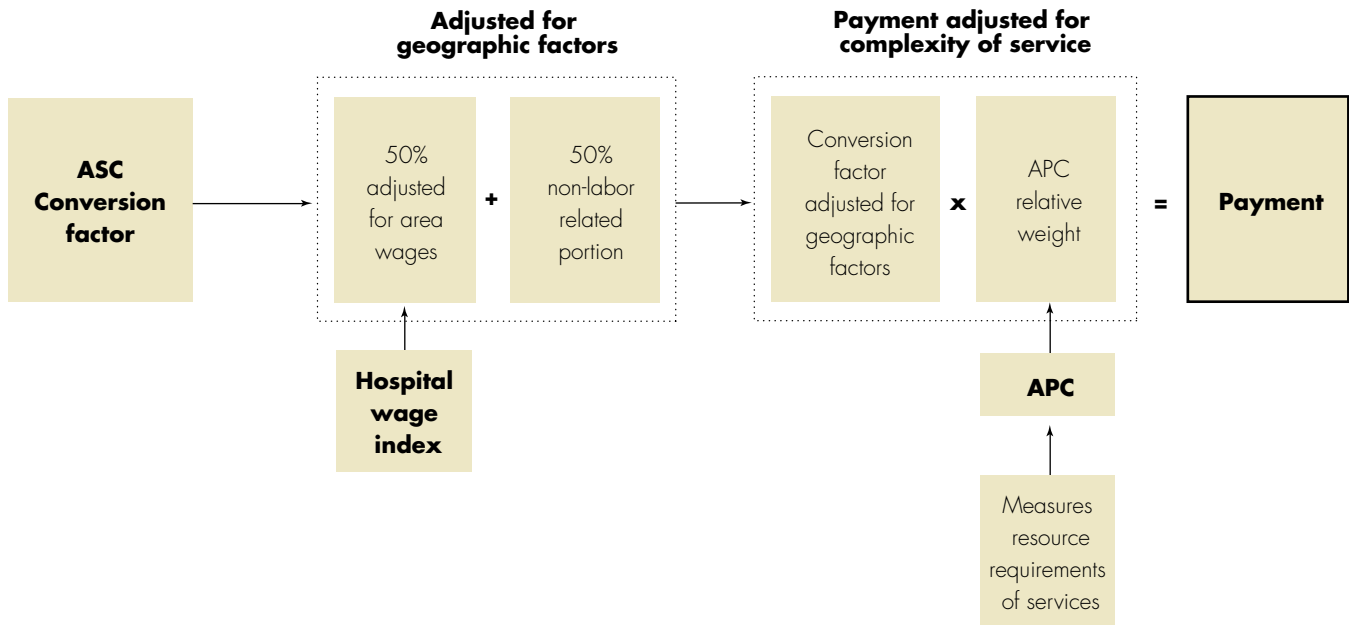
Adjusted for geographic factors

Payment adjusted for complexity of service

ASC Conversion factor

50% adjusted for area wages

+

50% non-labor related portion

Conversion factor adjusted for geographic factors

x

APC relative weight

=

Payment

Hospital wage index

APC

Measures resource requirements of services